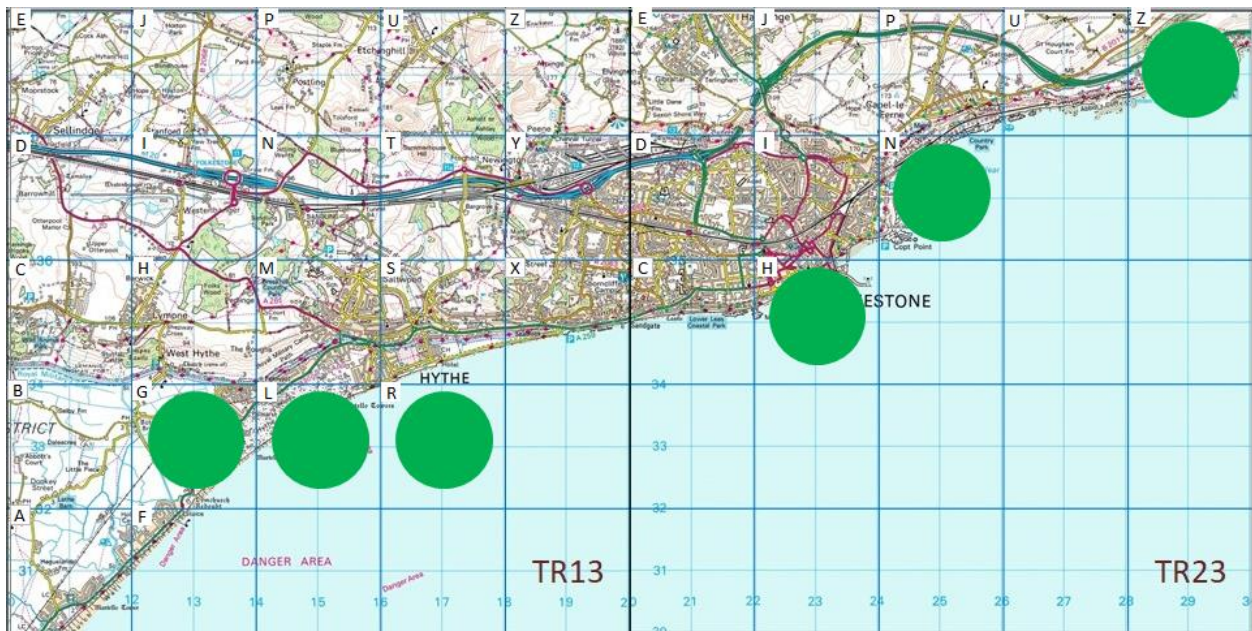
E J P U Z E J P U Z

D I N T Y D I N

C H M S X C H

B G L R

A F

HYTHE

ESTONE

DANGER AREA

TR13

TR23

West Hythe

Lymone

Sellindge

Etchinghill

Newington

Peene

Sandgate

Capel-le-Ferne

Copt Point

Danger Area

STRICT

12 13 14 15 16 17 18 19 20 21 22 23 24 25 26 27 28 29 3

34 33 32 31 30

36 34 33 32 31